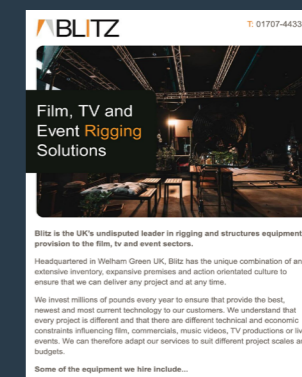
BLITZ

T: 01707-4433

Film, TV and Event Rigging Solutions

Blitz is the UK's undisputed leader in rigging and structures equipment provision to the film, tv and event sectors.

Headquartered in Welham Green UK, Blitz has the unique combination of an extensive inventory, expansive premises and action orientated culture to ensure that we can deliver any project and at any time.

We invest millions of pounds every year to ensure that provide the best, newest and most current technology to our customers. We understand that every project is different and that there are different technical and economic constraints influencing film, commercials, music videos, TV productions or live events. We can therefore adapt our services to suit different project scales and budgets.

Some of the equipment we hire include...